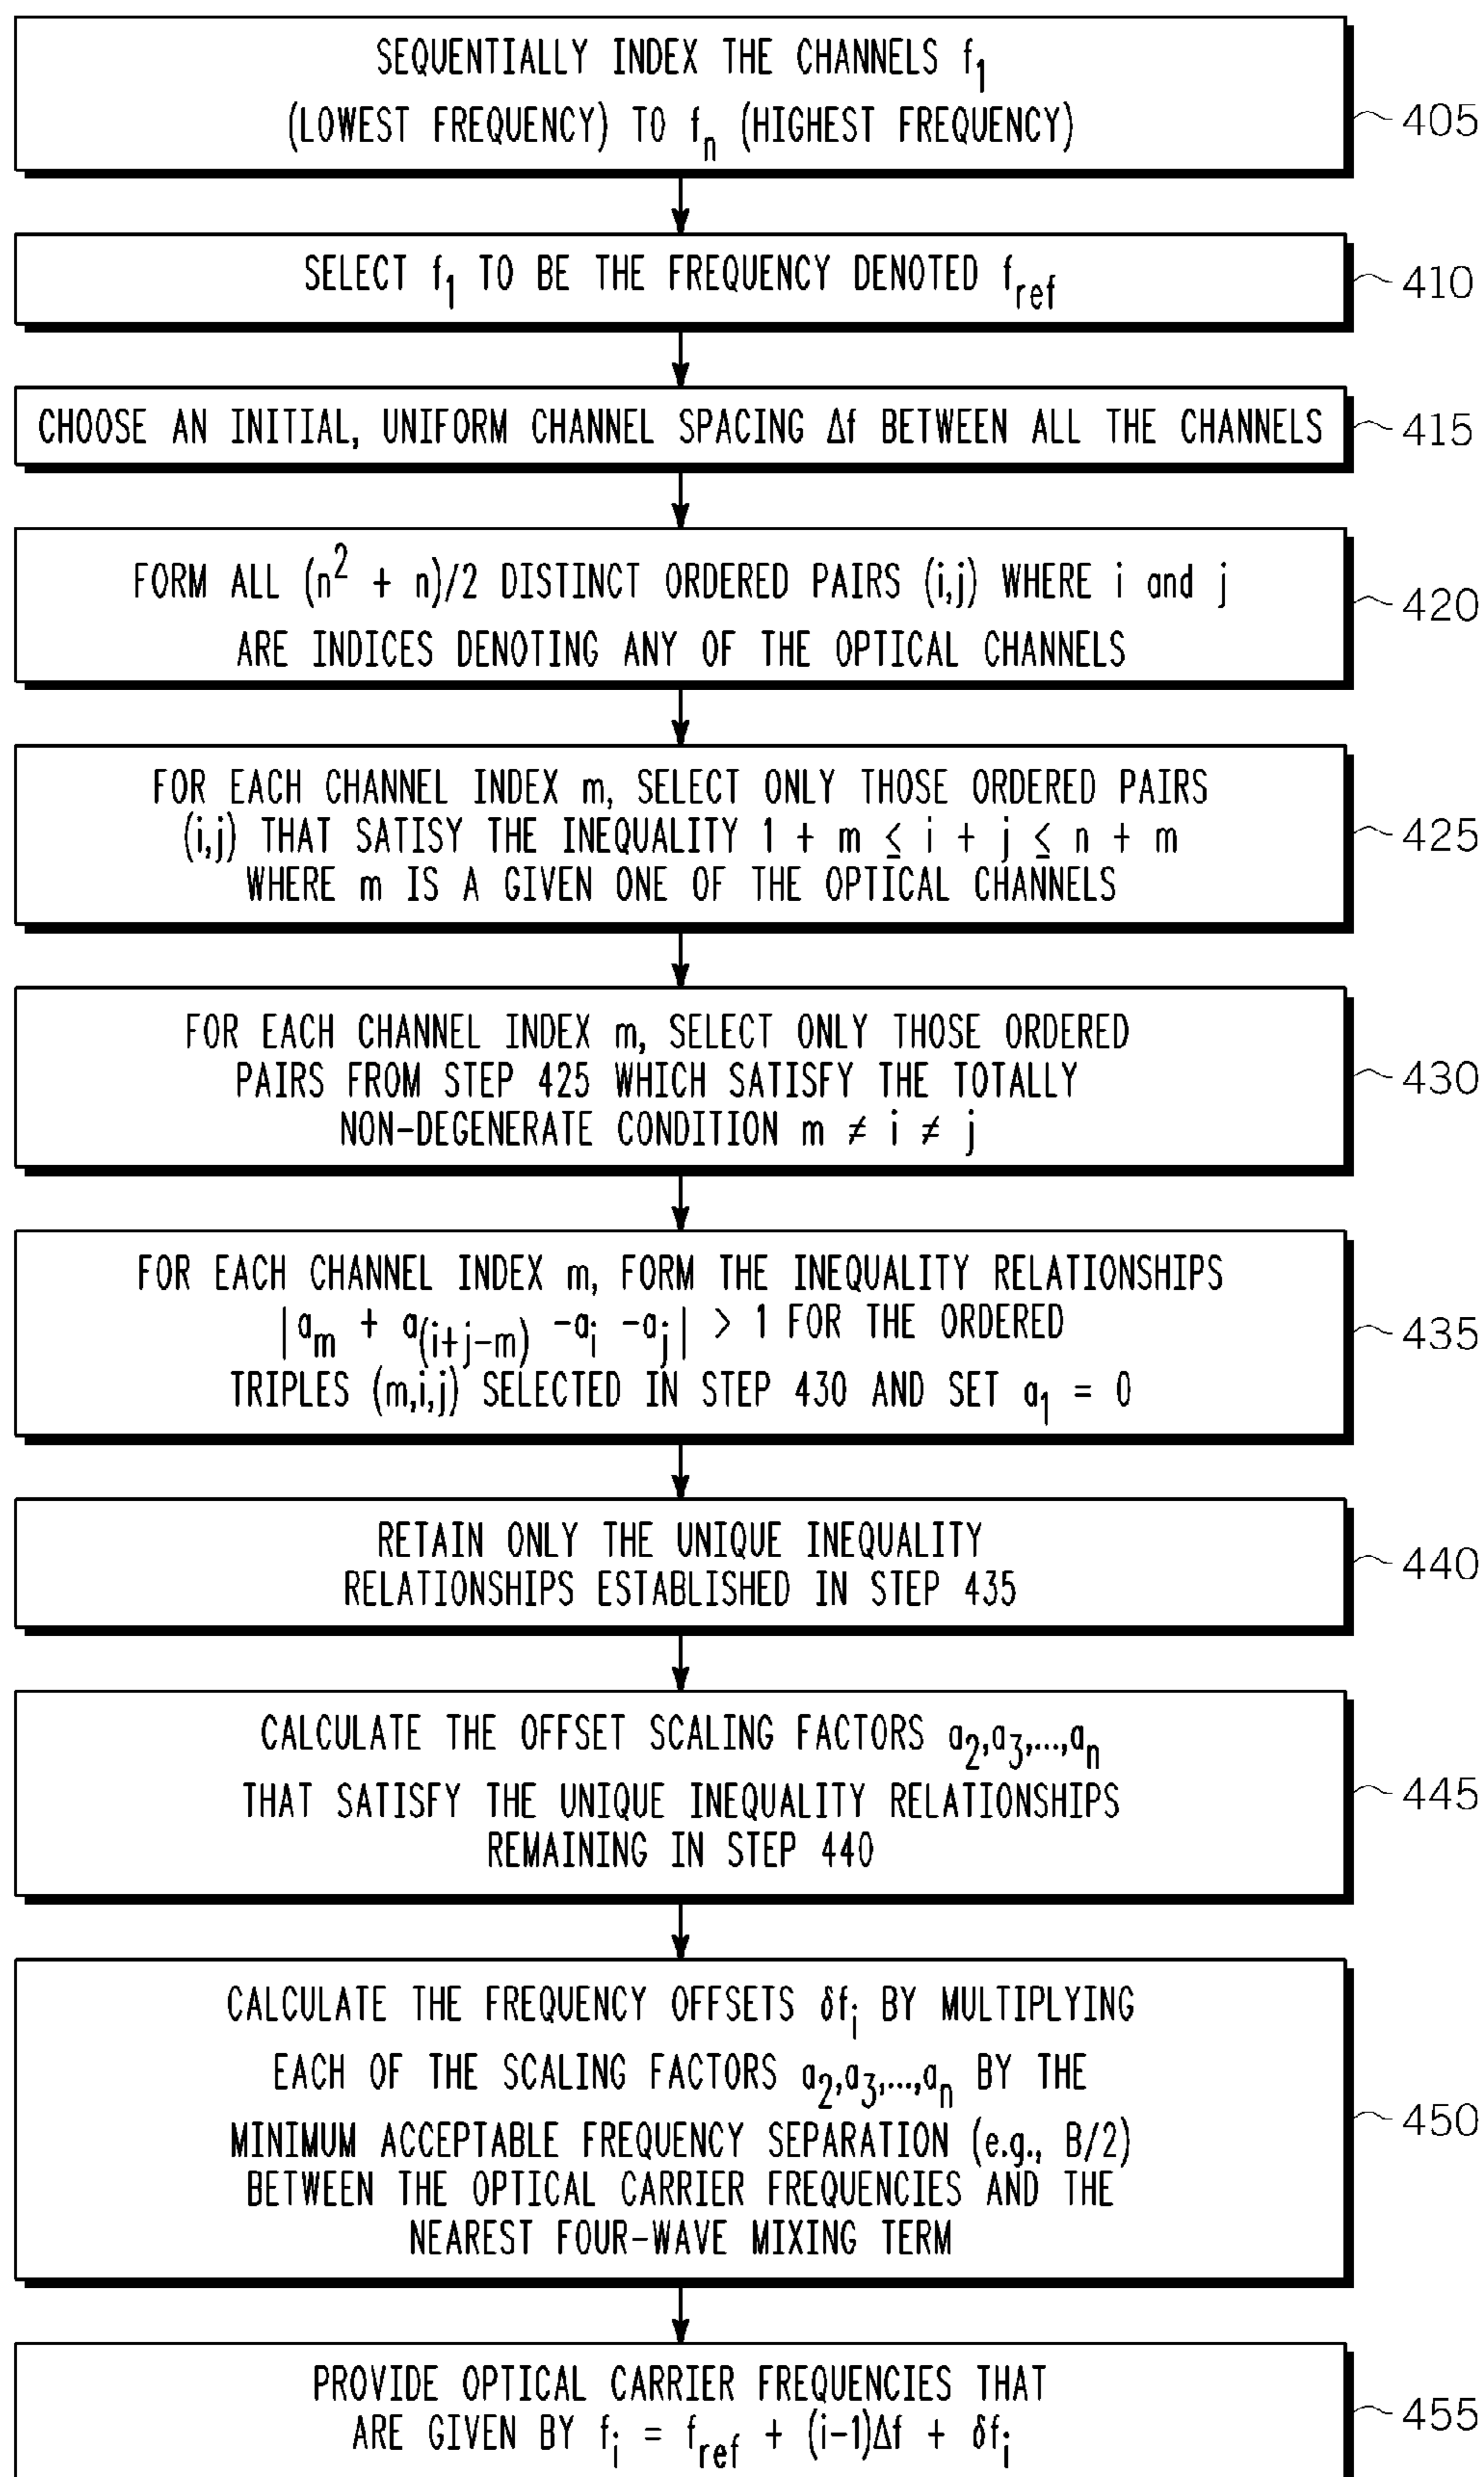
SEQUENTIALLY INDEX THE CHANNELS $f_1$ (LOWEST FREQUENCY) TO $f_n$ (HIGHEST FREQUENCY)

405

SELECT $f_1$ TO BE THE FREQUENCY DENOTED $f_{ref}$

410

CHOOSE AN INITIAL, UNIFORM CHANNEL SPACING $\Delta f$ BETWEEN ALL THE CHANNELS

415

FORM ALL $(n^2 + n)/2$ DISTINCT ORDERED PAIRS (i,j) WHERE i and j ARE INDICES DENOTING ANY OF THE OPTICAL CHANNELS

420

FOR EACH CHANNEL INDEX m, SELECT ONLY THOSE ORDERED PAIRS (i,j) THAT SATISY THE INEQUALITY $1 + m \leq i + j \leq n + m$ WHERE m IS A GIVEN ONE OF THE OPTICAL CHANNELS

425

FOR EACH CHANNEL INDEX m, SELECT ONLY THOSE ORDERED PAIRS FROM STEP 425 WHICH SATISFY THE TOTALLY NON-DEGENERATE CONDITION $m \neq i \neq j$

430

FOR EACH CHANNEL INDEX m, FORM THE INEQUALITY RELATIONSHIPS $|a_m + a_{(i+j-m)} - a_i - a_j| > 1$ FOR THE ORDERED TRIPLES (m,i,j) SELECTED IN STEP 430 AND SET $a_1 = 0$

435

RETAIN ONLY THE UNIQUE INEQUALITY RELATIONSHIPS ESTABLISHED IN STEP 435

440

CALCULATE THE OFFSET SCALING FACTORS $a_2, a_3, \ldots, a_n$ THAT SATISFY THE UNIQUE INEQUALITY RELATIONSHIPS REMAINING IN STEP 440

445

CALCULATE THE FREQUENCY OFFSETS $\delta f_i$ BY MULTIPLYING EACH OF THE SCALING FACTORS $a_2, a_3, \ldots, a_n$ BY THE MINIMUM ACCEPTABLE FREQUENCY SEPARATION (e.g., B/2) BETWEEN THE OPTICAL CARRIER FREQUENCIES AND THE NEAREST FOUR-WAVE MIXING TERM

450

PROVIDE OPTICAL CARRIER FREQUENCIES THAT ARE GIVEN BY $f_i = f_{ref} + (i-1)\Delta f + \delta f_i$

455